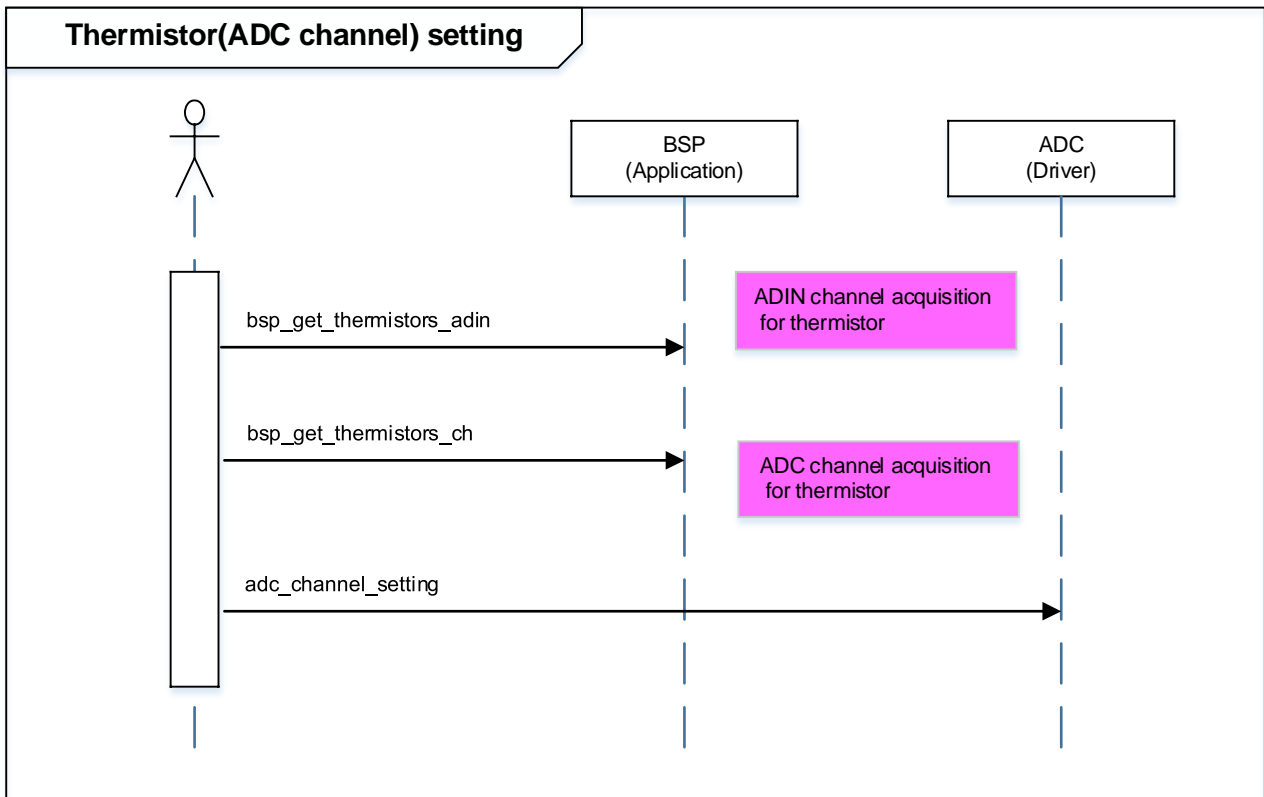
Thermistor(ADC channel) setting

BSP
(Application)

ADC
(Driver)

ADIN channel acquisition for thermistor

bsp_get_thermistors_adin

bsp_get_thermistors_ch

ADC channel acquisition for thermistor

adc_channel_setting